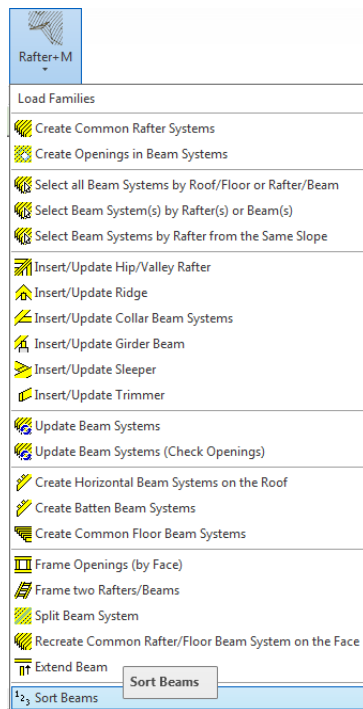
Rafter+M

Load Families

Create Common Rafter Systems

Create Openings in Beam Systems

Select all Beam Systems by Roof/Floor or Rafter/Beam

Select Beam System(s) by Rafter(s) or Beam(s)

Select Beam Systems by Rafter from the Same Slope

Insert/Update Hip/Valley Rafter

Insert/Update Ridge

Insert/Update Collar Beam Systems

Insert/Update Girder Beam

Insert/Update Sleeper

Insert/Update Trimmer

Update Beam Systems

Update Beam Systems (Check Openings)

Create Horizontal Beam Systems on the Roof

Create Batten Beam Systems

Create Common Floor Beam Systems

Frame Openings (by Face)

Frame two Rafters/Beams

Split Beam System

Recreate Common Rafter/Floor Beam System on the Face

Extend Beam

Sort Beams

$^1 2_3$ Sort Beams